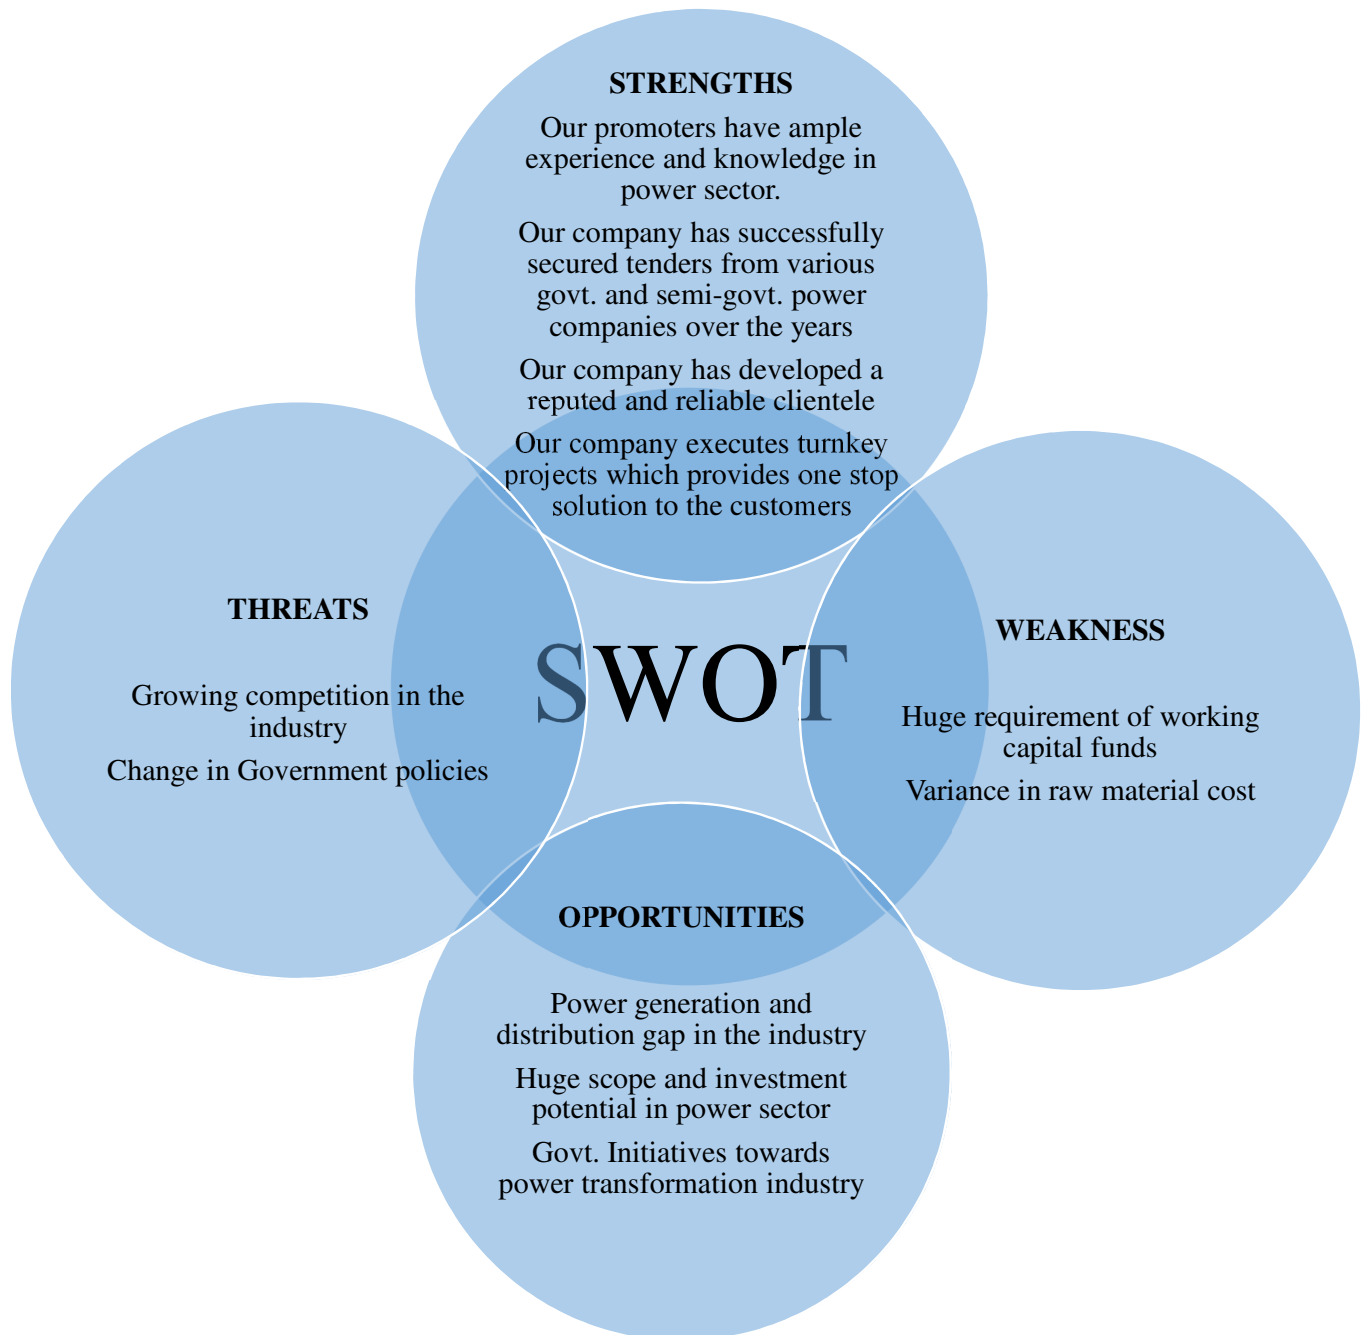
STRENGTHS

Our promoters have ample experience and knowledge in power sector.

Our company has successfully secured tenders from various govt. and semi-govt. power companies over the years

Our company has developed a reputed and reliable clientele

Our company executes turnkey projects which provides one stop solution to the customers

THREATS

Growing competition in the industry

Change in Government policies

SWOT

WEAKNESS

Huge requirement of working capital funds

Variance in raw material cost

OPPORTUNITIES

Power generation and distribution gap in the industry

Huge scope and investment potential in power sector

Govt. Initiatives towards power transformation industry